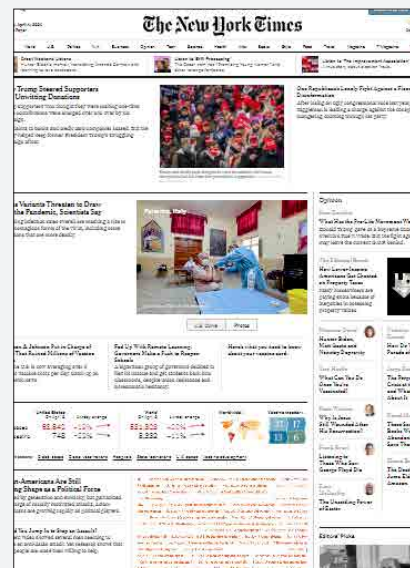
The New York Times

Trump Steered Supporters Unwitting Donations

e Variants Threaten to Draw the Pandemic, Scientists Say

Palermo, Italy

Opinion

Live Data | Photos

United States | World

Editors' Picks

n-Americans Are Still ng Shape as a Political Force

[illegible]